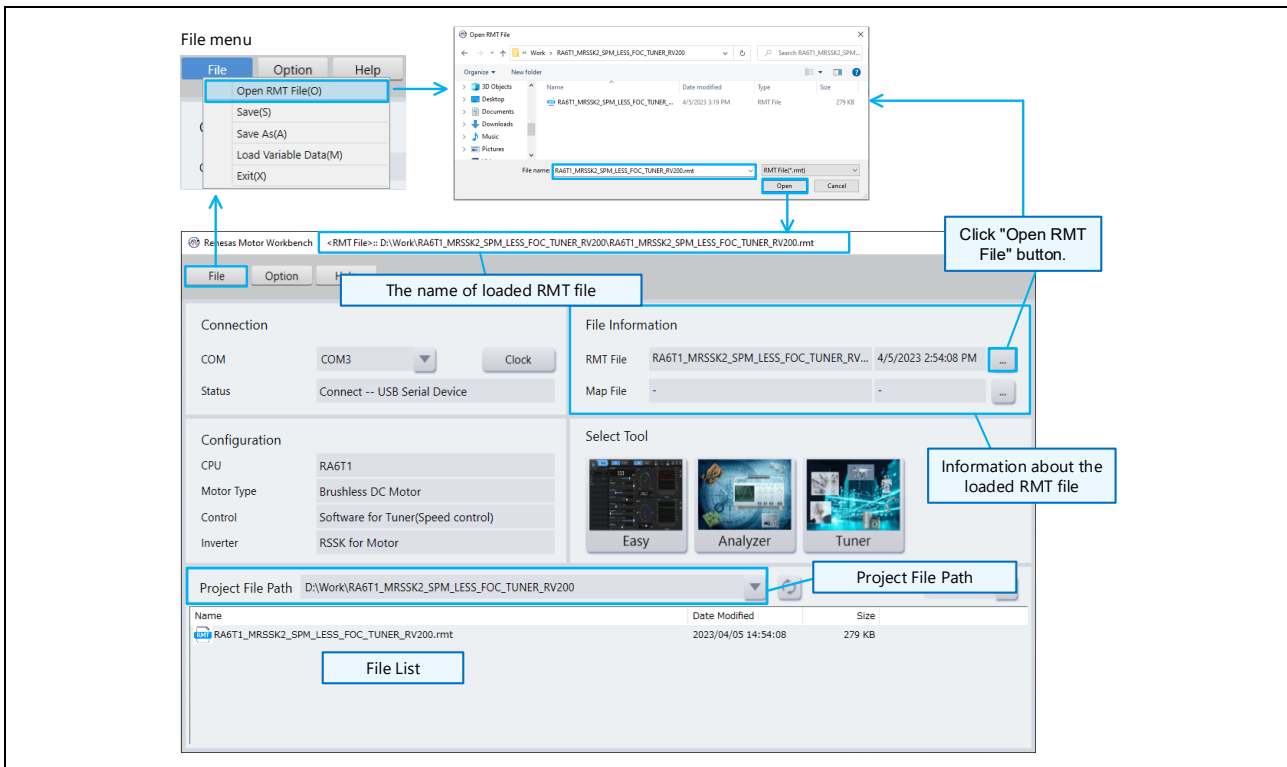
File menu

File Option Help

Open RMT File(O)
Save(S)
Save As(A)
Load Variable Data(M)
Exit(X)

Open RMT File

« Work › RA6T1_MRSSK2_SPM_LESS_FOC_TUNER_RV200

Search RA6T1_MRSSK2_SPM...

Organize ▾ New folder

3D Objects
Desktop
Documents
Downloads
Music
Pictures

| Name | Date modified | Type | Size |
|---|---|---|---|
| RA6T1_MRSSK2_SPM_LESS_FOC_TUNER_... | 4/5/2023 3:19 PM | RMT File | 279 KB |

File name: RA6T1_MRSSK2_SPM_LESS_FOC_TUNER_RV200.rmt

RMT File(*.rmt)

Open Cancel

Renesas Motor Workbench <RMT File>:: D:\Work\RA6T1_MRSSK2_SPM_LESS_FOC_TUNER_RV200\RA6T1_MRSSK2_SPM_LESS_FOC_TUNER_RV200.rmt

Click "Open RMT File" button.

File Option H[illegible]

The name of loaded RMT file

Connection

COM COM3 Clock

Status Connect -- USB Serial Device

File Information

RMT File RA6T1_MRSSK2_SPM_LESS_FOC_TUNER_RV... 4/5/2023 2:54:08 PM ...

Map File - - ...

Configuration

CPU RA6T1

Motor Type Brushless DC Motor

Control Software for Tuner(Speed control)

Inverter RSSK for Motor

Select Tool

Easy Analyzer Tuner

Information about the loaded RMT file

Project File Path D:\Work\RA6T1_MRSSK2_SPM_LESS_FOC_TUNER_RV200

Project File Path

| Name | Date Modified | Size |
|---|---|---|
| RA6T1_MRSSK2_SPM_LESS_FOC_TUNER_RV200.rmt | 2023/04/05 14:54:08 | 279 KB |

File List